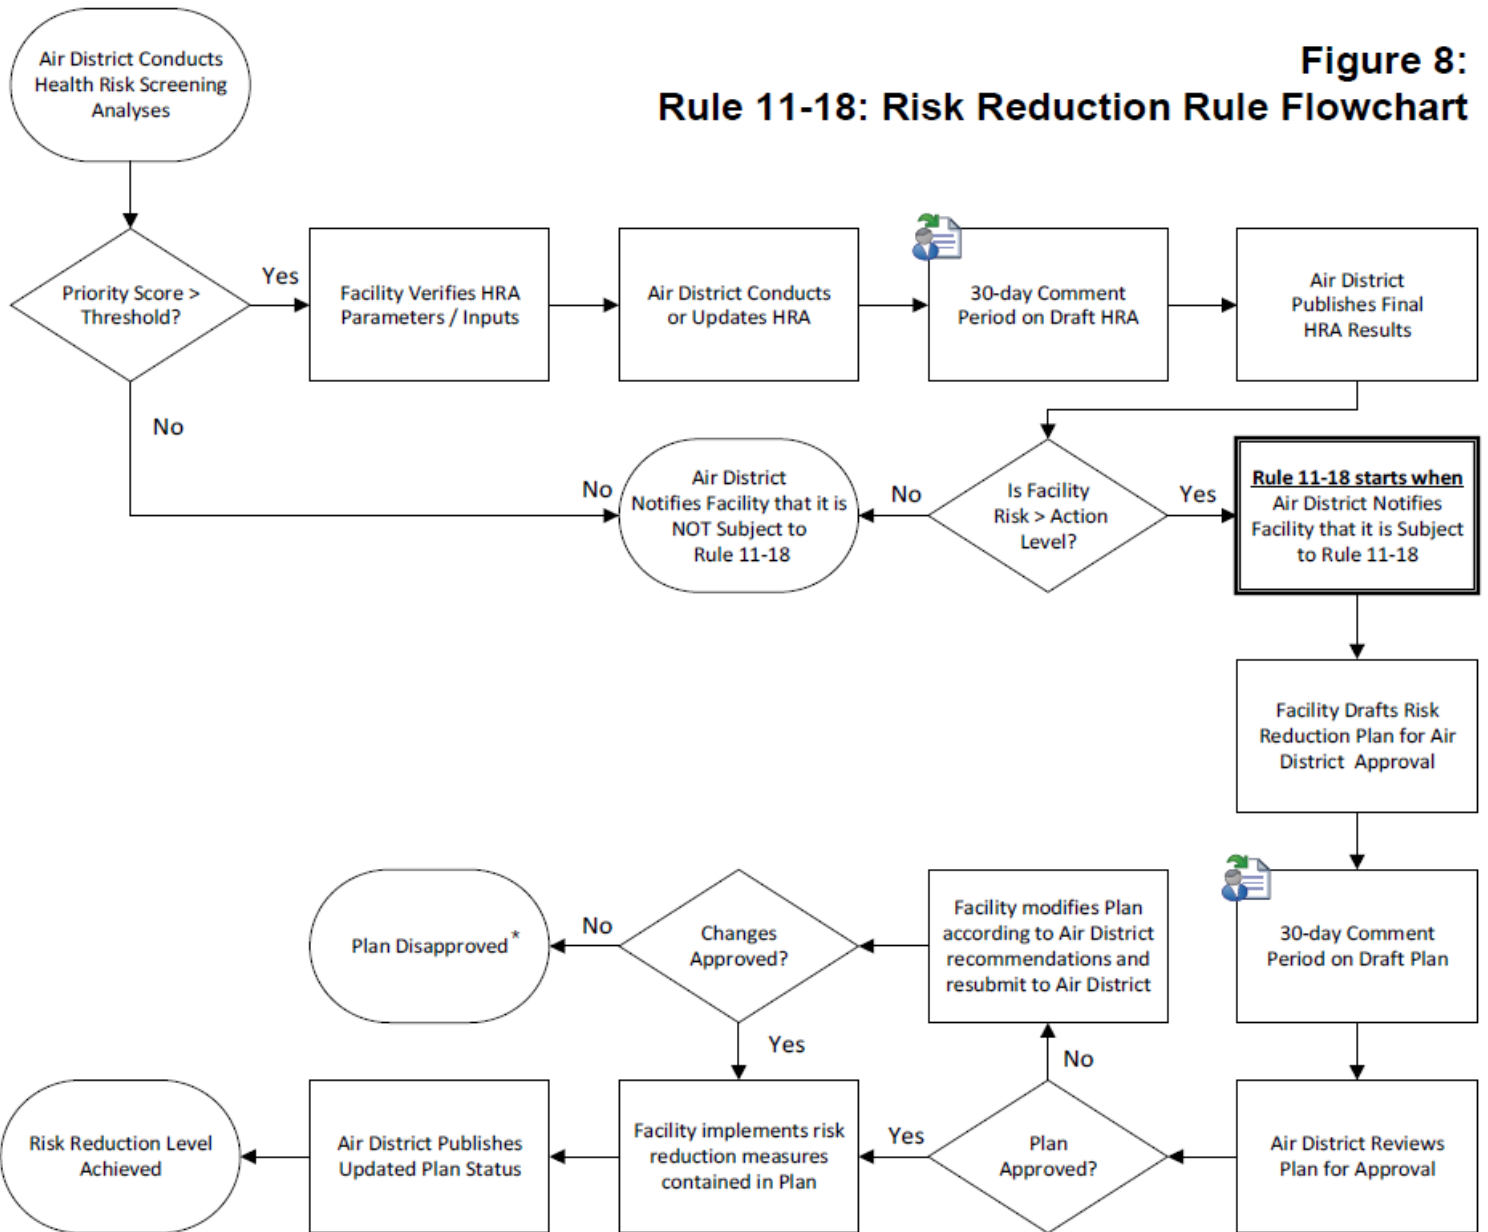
Figure 8:
Rule 11-18: Risk Reduction Rule Flowchart

Air District Conducts Health Risk Screening Analyses

Priority Score > Threshold?

Yes

No

Facility Verifies HRA Parameters / Inputs

Air District Conducts or Updates HRA

30-day Comment Period on Draft HRA

Air District Publishes Final HRA Results

Is Facility Risk > Action Level?

Yes

No

Rule 11-18 starts when Air District Notifies Facility that it is Subject to Rule 11-18

No

Air District Notifies Facility that it is NOT Subject to Rule 11-18

Facility Drafts Risk Reduction Plan for Air District Approval

30-day Comment Period on Draft Plan

Air District Reviews Plan for Approval

Plan Approved?

No

Yes

Facility modifies Plan according to Air District recommendations and resubmit to Air District

Changes Approved?

No

Yes

Plan Disapproved*

Facility implements risk reduction measures contained in Plan

Air District Publishes Updated Plan Status

Risk Reduction Level Achieved